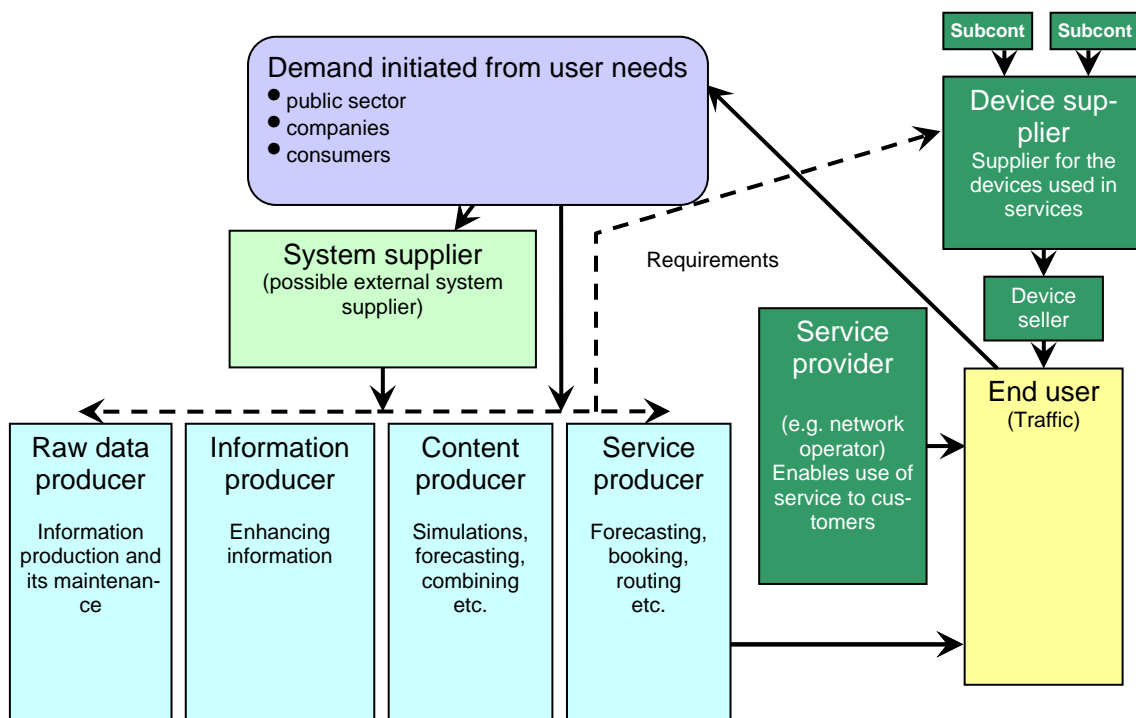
Subcont

Subcont

Demand initiated from user needs
• public sector
• companies
• consumers

Device supplier
Supplier for the devices used in services

System supplier
(possible external system supplier)

Requirements

Device seller

Service provider

(e.g. network operator)
Enables use of service to customers

End user
(Traffic)

Raw data producer

Information production and its maintenance

Information producer

Enhancing information

Content producer

Simulations, forecasting, combining etc.

Service producer

Forecasting, booking, routing etc.